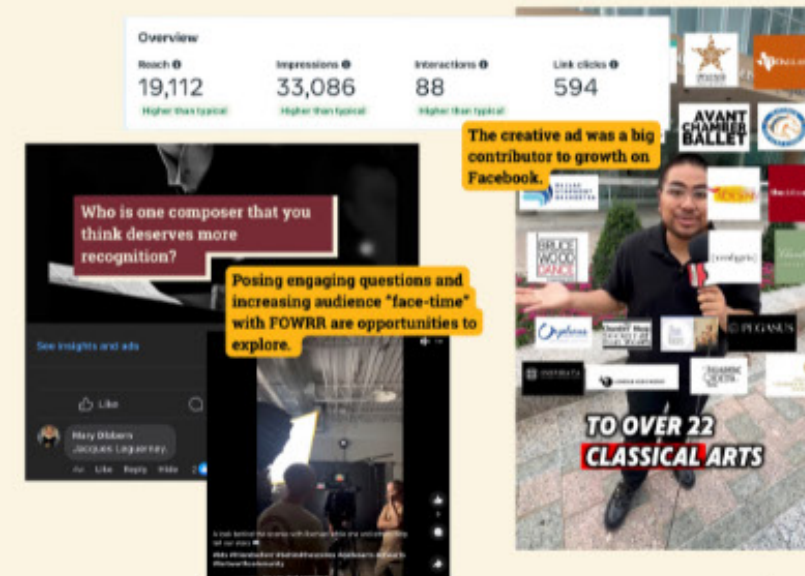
Overview

| Reach | Impressions | Interactions | Link clicks |
|---|---|---|---|
| 19,112 | 33,086 | 88 | 594 |
| Higher than typical | Higher than typical | Higher than typical | |

The creative ad was a big contributor to growth on Facebook.

Who is one composer that you think deserves more recognition?

Posing engaging questions and increasing audience "face-time" with FOWRR are opportunities to explore.

See insights and ads

Like

Mary Dibbern
Jacques Leguerney.

Like Reply Hide

AVANT CHAMBER BALLET

BRUCE WOOD DANCE

PEGASUS

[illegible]

TO OVER 22 CLASSICAL ARTS